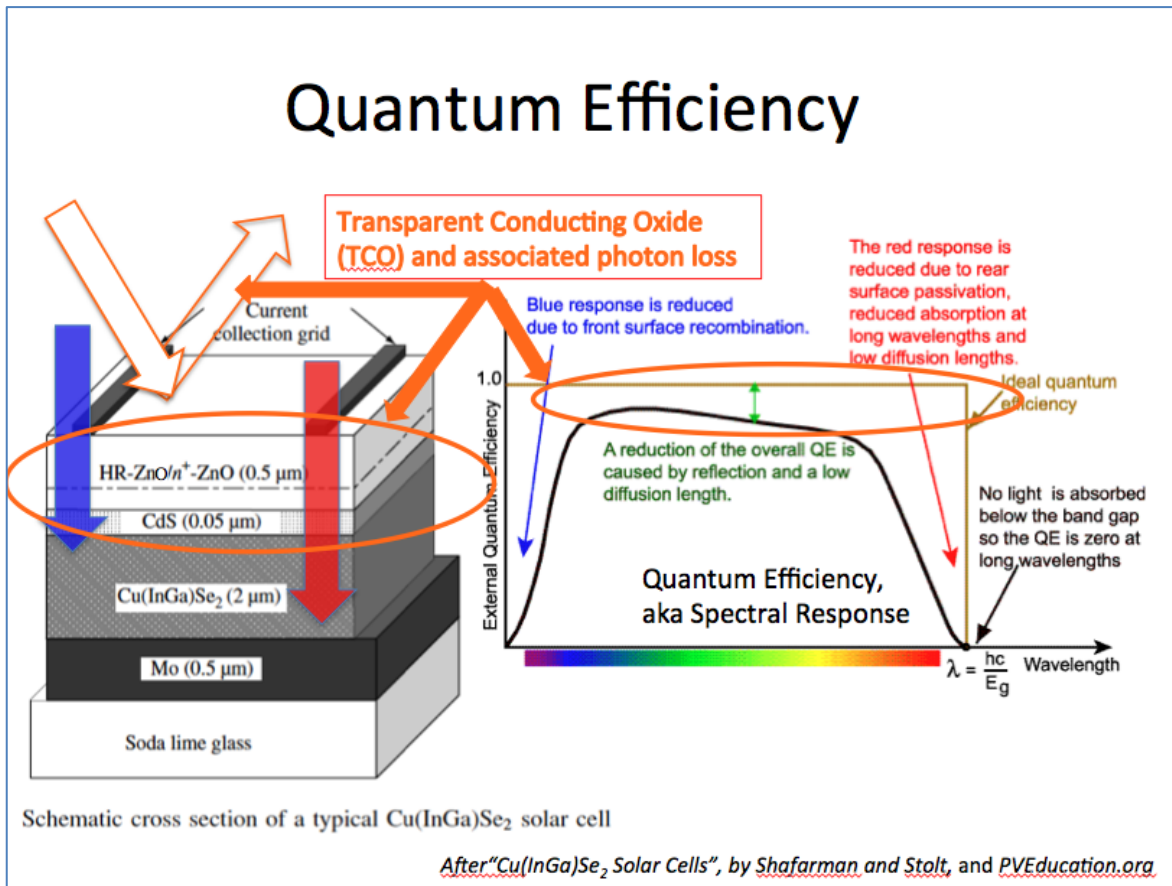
Quantum Efficiency

Transparent Conducting Oxide (TCO) and associated photon loss

Current collection grid

HR-ZnO/$n^+$-ZnO (0.5 μm)

CdS (0.05 μm)

Cu(InGa)Se$_2$ (2 μm)

Mo (0.5 μm)

Soda lime glass

Schematic cross section of a typical Cu(InGa)Se$_2$ solar cell

Blue response is reduced due to front surface recombination.

The red response is reduced due to rear surface passivation, reduced absorption at long wavelengths and low diffusion lengths.

1.0

Ideal quantum efficiency

External Quantum Efficiency

A reduction of the overall QE is caused by reflection and a low diffusion length.

No light is absorbed below the band gap so the QE is zero at long wavelengths

Quantum Efficiency, aka Spectral Response

$\lambda = \frac{hc}{E_g}$ Wavelength

After"Cu(InGa)Se$_2$ Solar Cells", by Shafarman and Stolt, and PVEducation.org